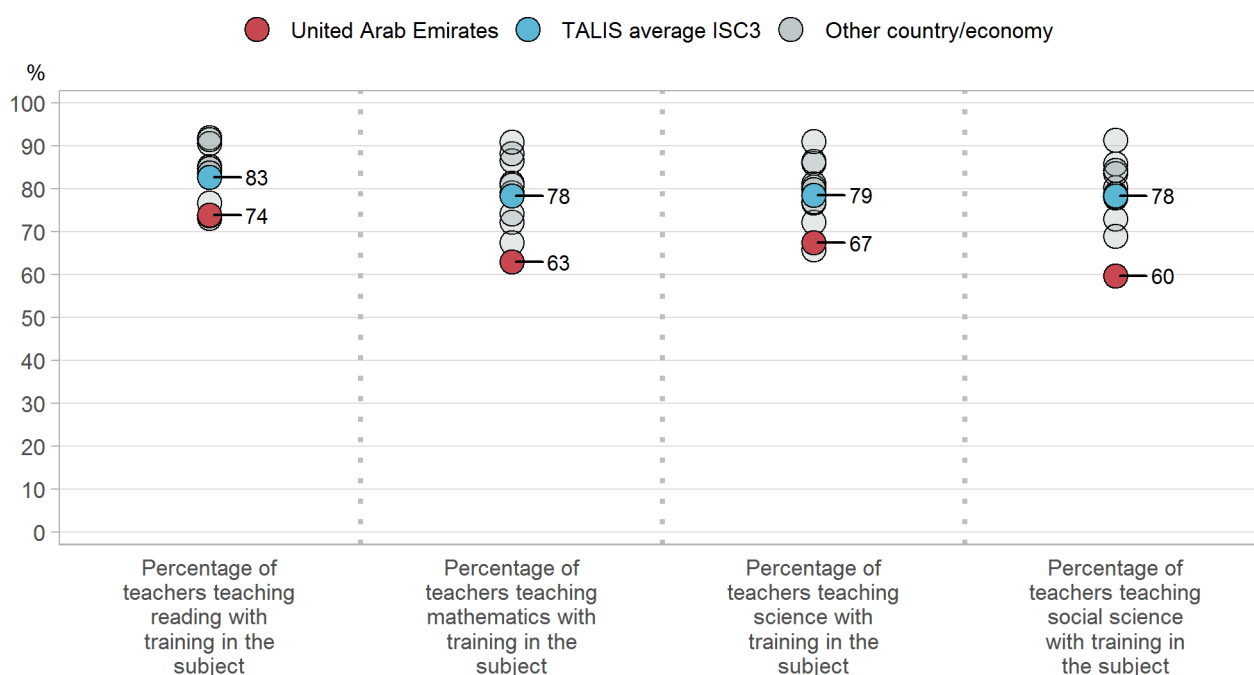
United Arab Emirates TALIS average ISC3 Other country/economy

%

100
90
80
70
60
50
40
30
20
10
0

83
74

78
63

79
67

78
60

Percentage of teachers teaching reading with training in the subject

Percentage of teachers teaching mathematics with training in the subject

Percentage of teachers teaching science with training in the subject

Percentage of teachers teaching social science with training in the subject